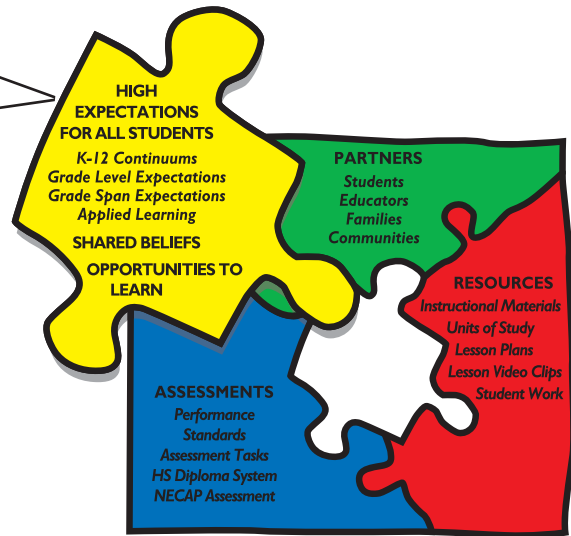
HIGH EXPECTATIONS FOR ALL STUDENTS

K-12 Continuums
Grade Level Expectations
Grade Span Expectations
Applied Learning

SHARED BELIEFS

OPPORTUNITIES TO LEARN

PARTNERS

Students
Educators
Families
Communities

RESOURCES

Instructional Materials
Units of Study
Lesson Plans
Lesson Video Clips
Student Work

ASSESSMENTS

Performance
Standards
Assessment Tasks
HS Diploma System
NECAP Assessment